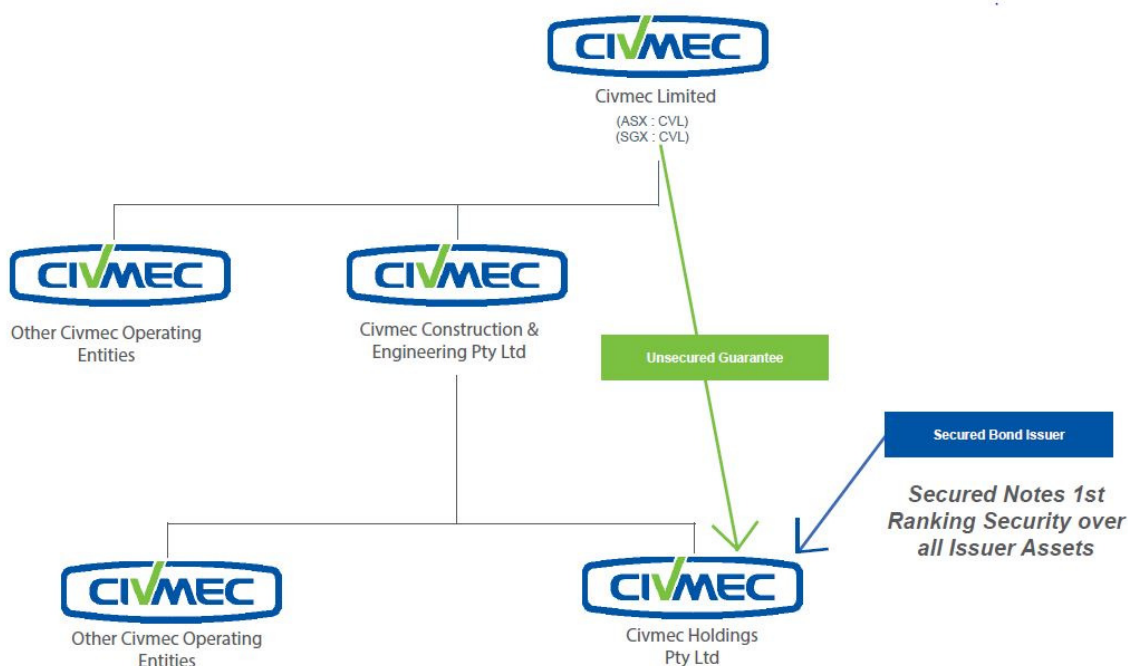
CIVMEC

Civmec Limited
(ASX : CVL)
(SGX : CVL)

CIVMEC

Other Civmec Operating Entities

CIVMEC

Civmec Construction & Engineering Pty Ltd

Unsecured Guarantee

Secured Bond Issuer

Secured Notes 1st Ranking Security over all Issuer Assets

CIVMEC

Other Civmec Operating Entities

CIVMEC

Civmec Holdings Pty Ltd